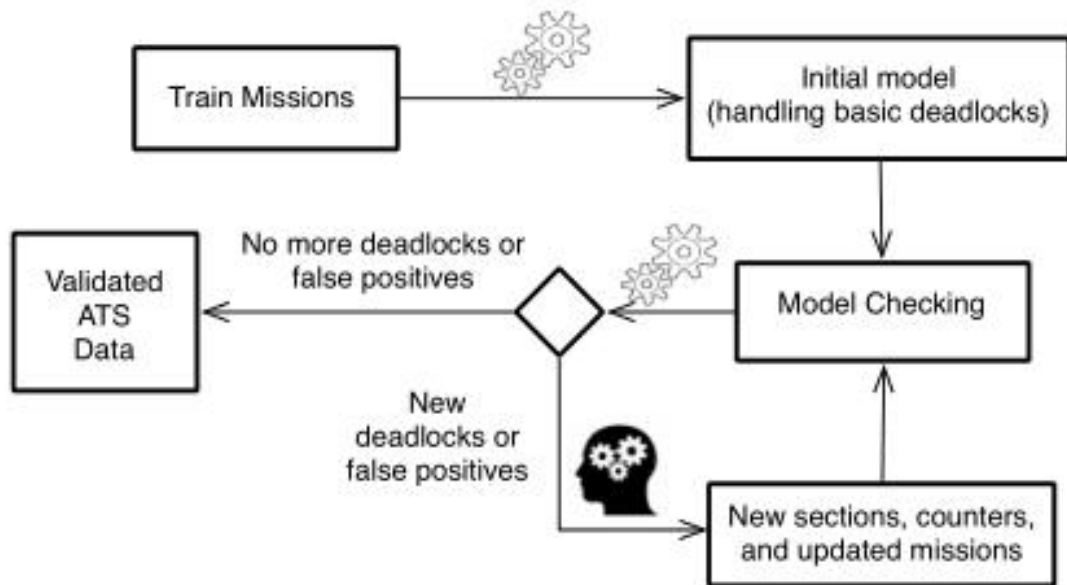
Train Missions

Initial model (handling basic deadlocks)

No more deadlocks or false positives

Validated ATS Data

Model Checking

New deadlocks or false positives

New sections, counters, and updated missions